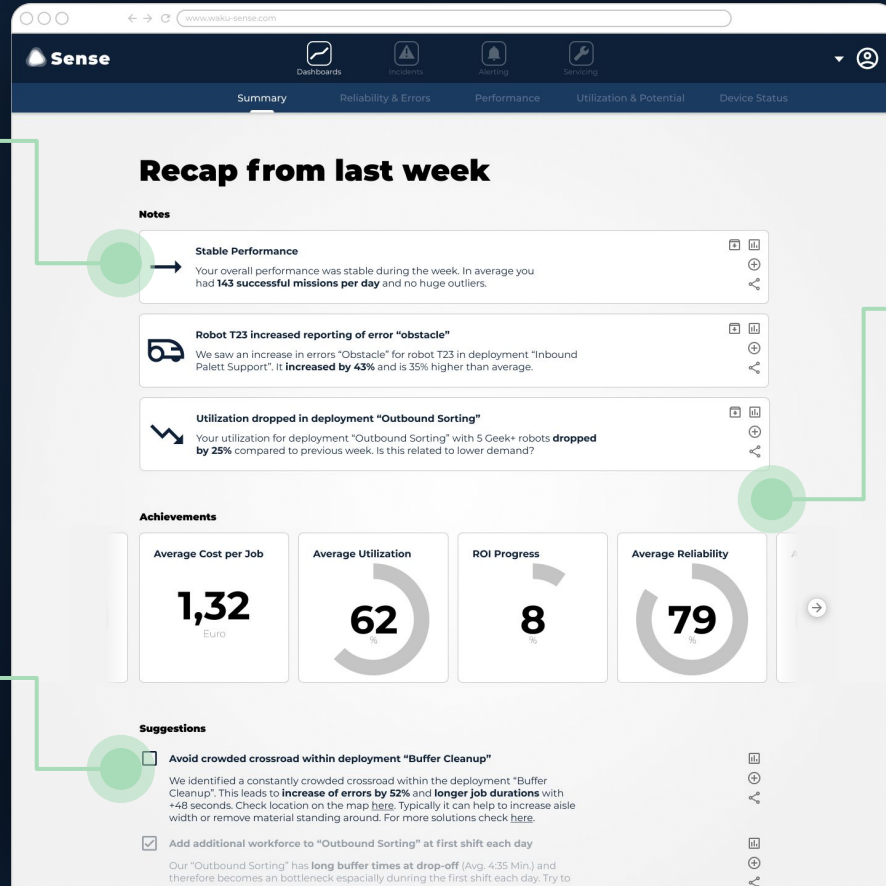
www.waku-sense.com

Sense

Dashboards Incidents Alerting Servicing

Summary Reliability & Errors Performance Utilization & Potential Device Status

Recap from last week

Notes

Stable Performance

Your overall performance was stable during the week. In average you had **143 successful missions per day** and no huge outliers.

Robot T23 increased reporting of error “obstacle”

We saw an increase in errors “Obstacle” for robot T23 in deployment “Inbound Palett Support”. It **increased by 43%** and is 35% higher than average.

Utilization dropped in deployment “Outbound Sorting”

Your utilization for deployment “Outbound Sorting” with 5 Geek+ robots **dropped by 25%** compared to previous week. Is this related to lower demand?

Achievements

| Average Cost per Job | Average Utilization | ROI Progress | Average Reliability |
|---|---|---|---|
| 1,32 Euro | 62 % | 8 % | 79 % |

Suggestions

Avoid crowded crossroad within deployment “Buffer Cleanup”

We identified a constantly crowded crossroad within the deployment “Buffer Cleanup”. This leads to **increase of errors by 52%** and **longer job durations** with +48 seconds. Check location on the map here. Typically it can help to increase aisle width or remove material standing around. For more solutions check here.

Add additional workforce to “Outbound Sorting” at first shift each day

Our “Outbound Sorting” has **long buffer times at drop-off** (Avg. 4:35 Min.) and therefore becomes an bottleneck espacially dunring the first shift each day. Try to